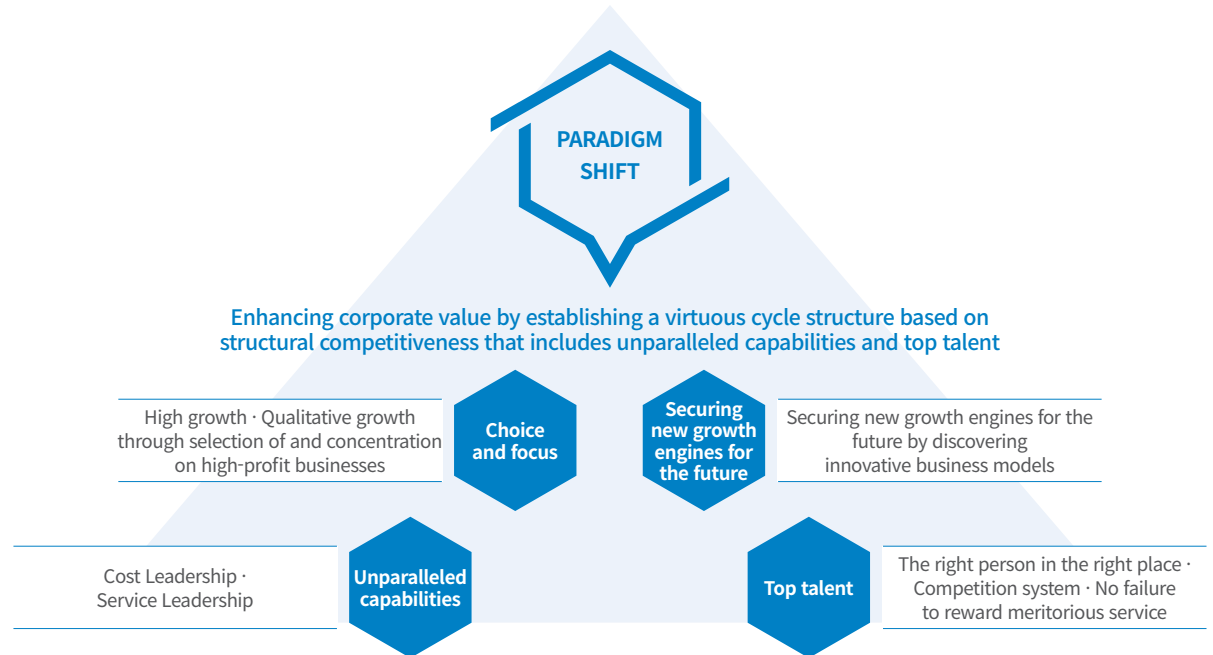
PARADIGM SHIFT

Enhancing corporate value by establishing a virtuous cycle structure based on structural competitiveness that includes unparalleled capabilities and top talent

High growth · Qualitative growth through selection of and concentration on high-profit businesses

Choice and focus

Securing new growth engines for the future

Securing new growth engines for the future by discovering innovative business models

Cost Leadership · Service Leadership

Unparalleled capabilities

Top talent

The right person in the right place · Competition system · No failure to reward meritorious service